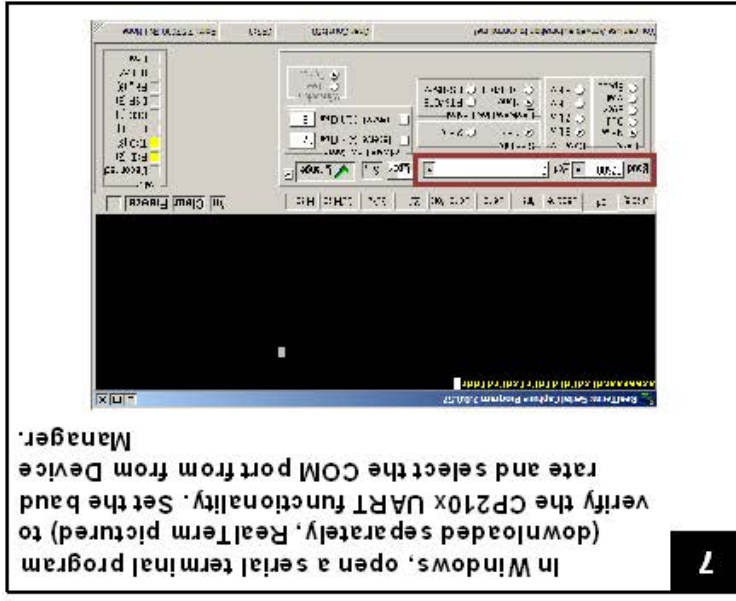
7

In Windows, open a serial terminal program (downloaded separately, RealTerm pictured) to verify the CP210x UART functionality. Set the baud rate and select the COM port from Device Manager.

RealTerm: Serial Capture Program 2.0.0.57

Display | Port | Capture | Pins | Send | Echo Port | I2C | I2C-2 | I2CMisc | Misc | \n | Clear | Freeze | ?

Baud 9600 | Port | Open | Spy | Change

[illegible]